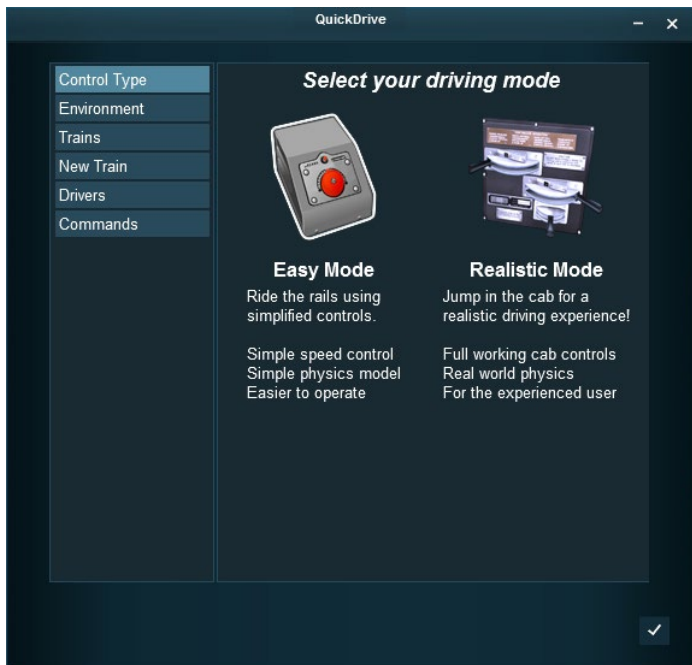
QuickDrive

Control Type
Environment
Trains
New Train
Drivers
Commands

Select your driving mode

Easy Mode
Ride the rails using simplified controls.

Simple speed control
Simple physics model
Easier to operate

Realistic Mode
Jump in the cab for a realistic driving experience!

Full working cab controls
Real world physics
For the experienced user